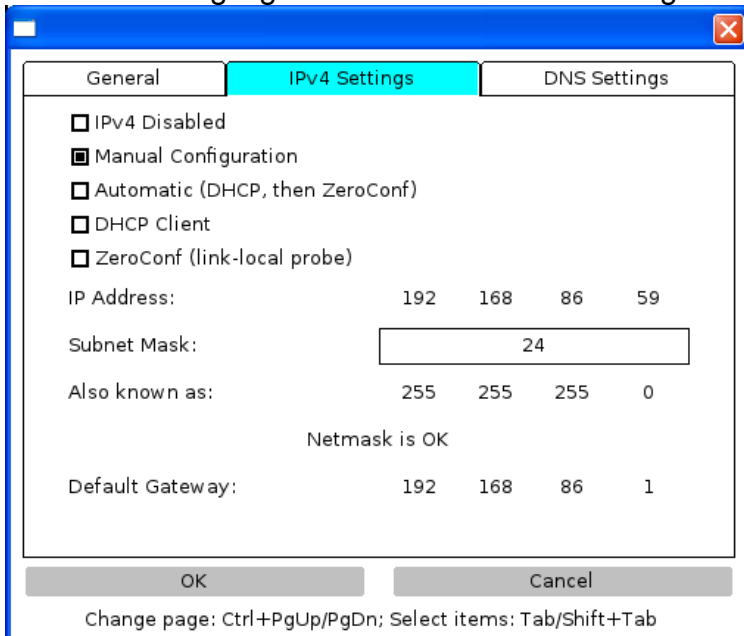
General | IPv4 Settings | DNS Settings

☐ IPv4 Disabled
▣ Manual Configuration
☐ Automatic (DHCP, then ZeroConf)
☐ DHCP Client
☐ ZeroConf (link-local probe)

IP Address: 192 168 86 59

Subnet Mask: 24

Also known as: 255 255 255 0

Netmask is OK

Default Gateway: 192 168 86 1

OK

Cancel

Change page: Ctrl+PgUp/PgDn; Select items: Tab/Shift+Tab